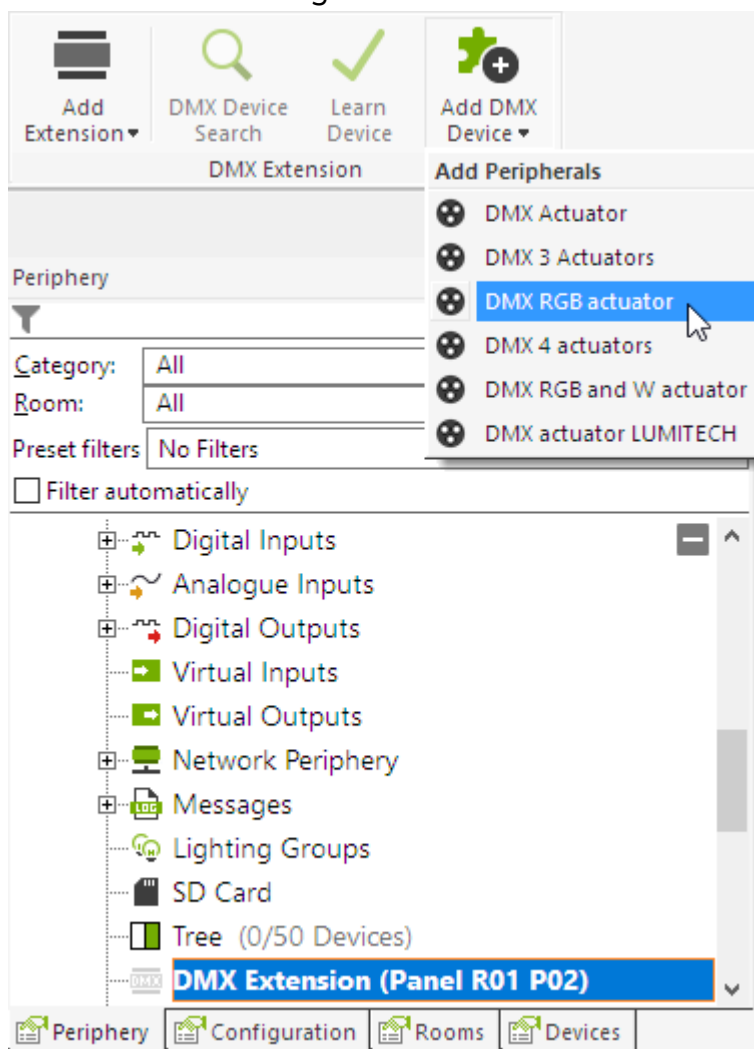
Add Extension ▾

DMX Device Search

Learn Device

Add DMX Device ▾

DMX Extension

Add Peripherals

DMX Actuator

DMX 3 Actuators

DMX RGB actuator

DMX 4 actuators

DMX RGB and W actuator

DMX actuator LUMITECH

Periphery

Category: All

Room: All

Preset filters No Filters

Filter automatically

Digital Inputs

Analogue Inputs

Digital Outputs

Virtual Inputs

Virtual Outputs

Network Periphery

Messages

Lighting Groups

SD Card

Tree (0/50 Devices)

DMX Extension (Panel R01 P02)

Periphery | Configuration | Rooms | Devices